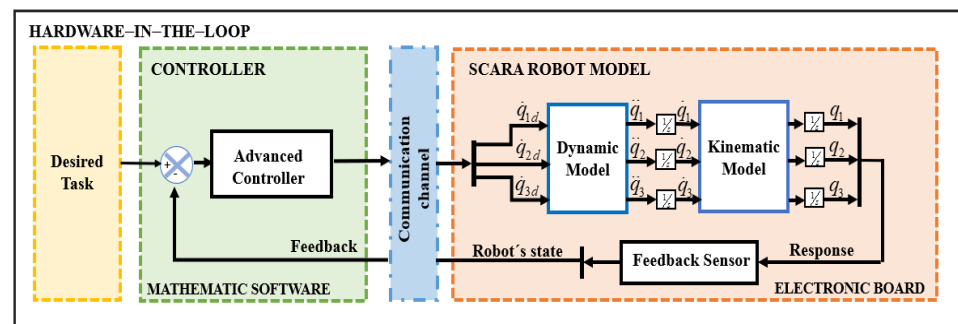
HARDWARE–IN–THE–LOOP

Desired Task

CONTROLLER

+

-

Advanced Controller

Feedback

MATHEMATIC SOFTWARE

Communication channel

SCARA ROBOT MODEL

$\dot{q}_{1d}$

$\dot{q}_{2d}$

$\dot{q}_{3d}$

Dynamic Model

$\ddot{q}_1$

$\ddot{q}_2$

$\ddot{q}_3$

$\frac{1}{s}$

$\frac{1}{s}$

$\frac{1}{s}$

$\dot{q}_1$

$\dot{q}_2$

$\dot{q}_3$

Kinematic Model

$\frac{1}{s}$

$\frac{1}{s}$

$\frac{1}{s}$

$q_1$

$q_2$

$q_3$

Robot´s state

Feedback Sensor

Response

ELECTRONIC BOARD